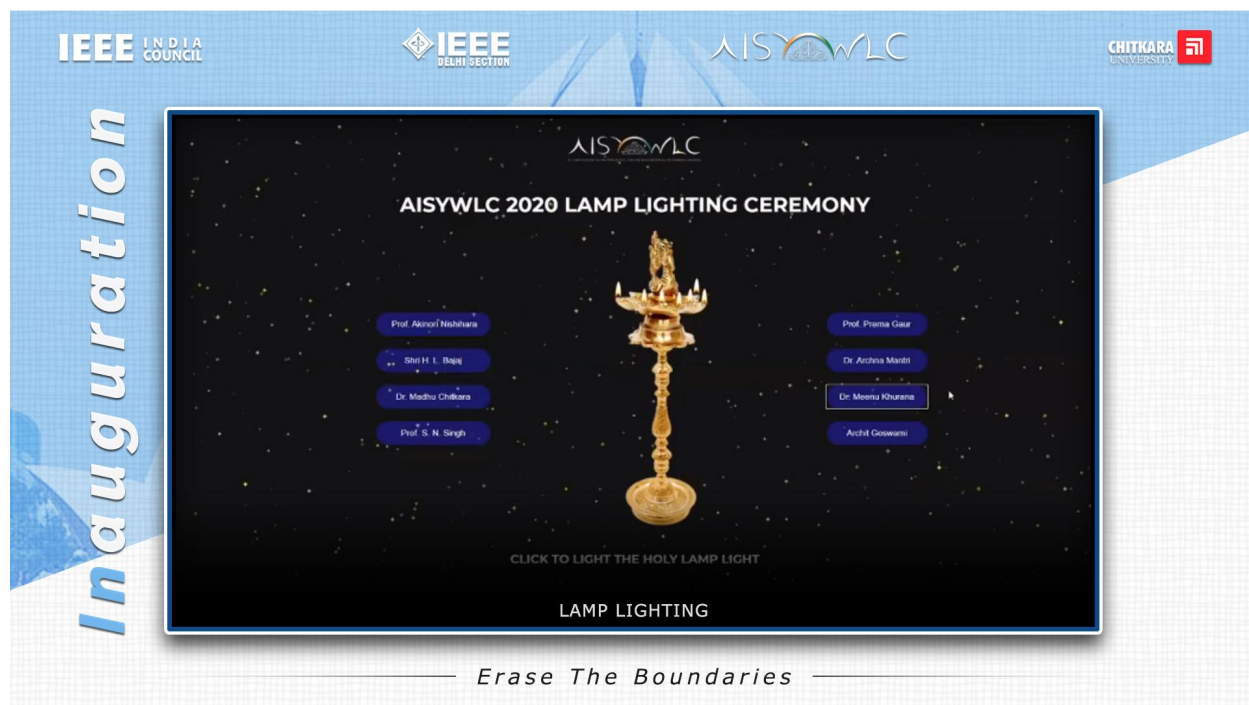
IEEE INDIA COUNCIL

IEEE DELHI SECTION

AISYWLC

CHITKARA UNIVERSITY

Inauguration

AISYWLC

AISYWLC 2020 LAMP LIGHTING CEREMONY

Prof. Akinori Nishihara

Shri H. L. Bajaj

Dr. Madhu Chitkara

Prof. S. N. Singh

Prof. Prema Gaur

Dr. Archna Mantri

Dr. Meenu Khurana

Archit Goswami

CLICK TO LIGHT THE HOLY LAMP LIGHT

LAMP LIGHTING

Erase The Boundaries